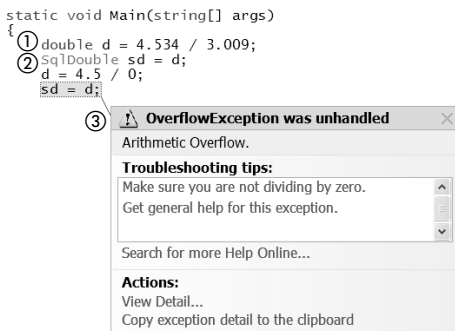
static void Main(string[] args)
{
① double d = 4.534 / 3.009;
② SqlDouble sd = d;
d = 4.5 / 0;
sd = d;

③ OverflowException was unhandled

Arithmetic Overflow.

Troubleshooting tips:

Make sure you are not dividing by zero.

Get general help for this exception.

Search for more Help Online...

Actions:

View Detail...

Copy exception detail to the clipboard